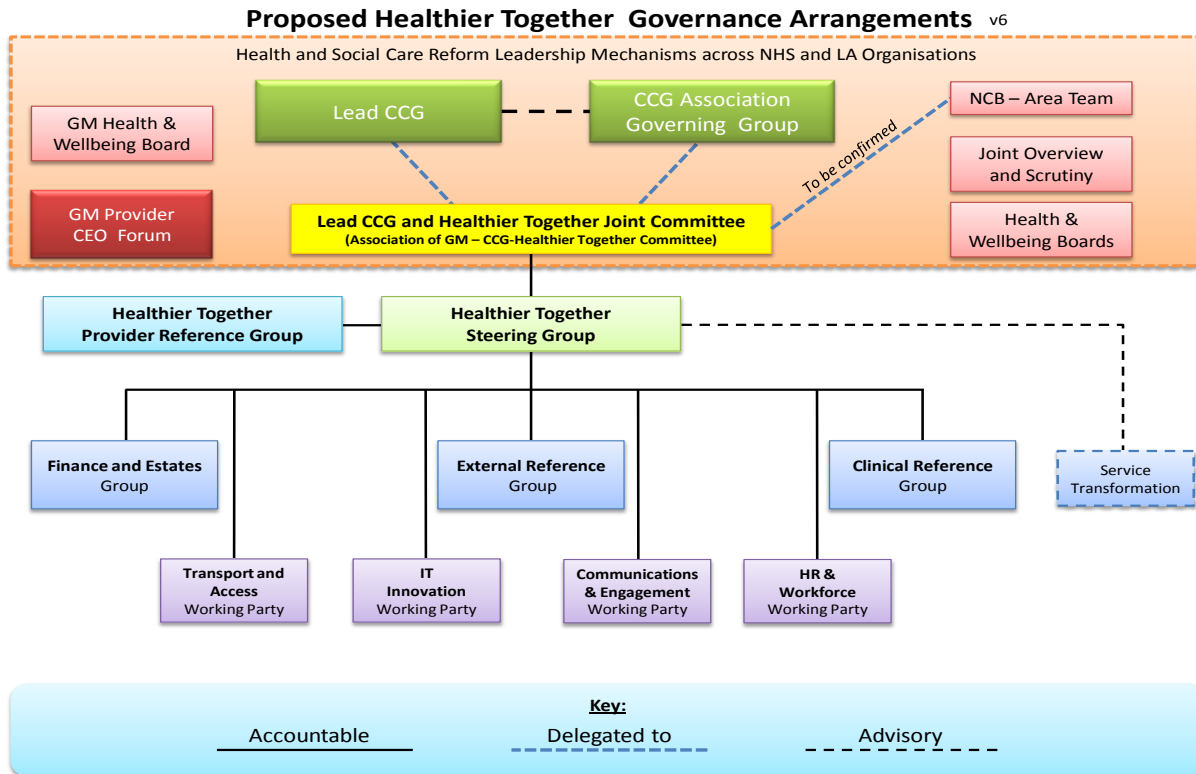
Proposed Healthier Together Governance Arrangements v6

Health and Social Care Reform Leadership Mechanisms across NHS and LA Organisations

GM Health & Wellbeing Board

GM Provider CEO Forum

Lead CCG

CCG Association Governing Group

NCB – Area Team

To be confirmed

Joint Overview and Scrutiny

Health & Wellbeing Boards

Lead CCG and Healthier Together Joint Committee
(Association of GM – CCG-Healthier Together Committee)

Healthier Together Provider Reference Group

Healthier Together Steering Group

Finance and Estates Group

External Reference Group

Clinical Reference Group

Service Transformation

Transport and Access Working Party

IT Innovation Working Party

Communications & Engagement Working Party

HR & Workforce Working Party

Key:

Accountable

Delegated to

Advisory